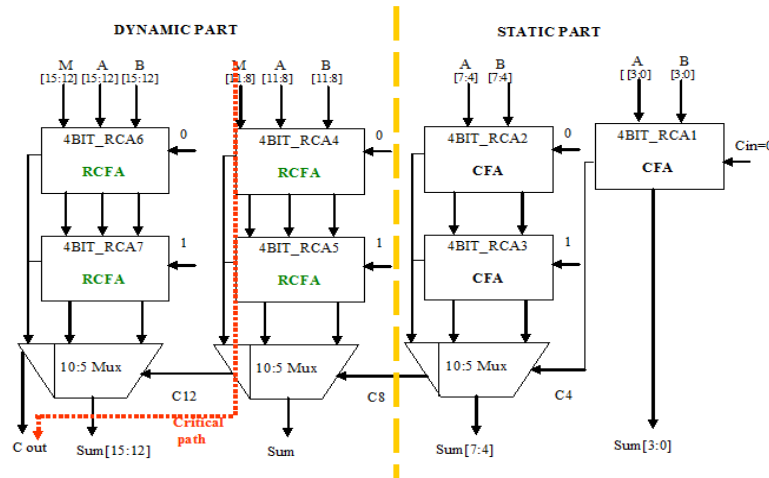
DYNAMIC PART

M [15:12]
A [15:12]
B [15:12]

M [11:8]
A [11:8]
B [11:8]

4BIT_RCA6
RCFA
0

4BIT_RCA4
RCFA
0

4BIT_RCA7
RCFA
1

4BIT_RCA5
RCFA
1

10:5 Mux
10:5 Mux

C12
C8

Critical path

C out
Sum[15:12]
Sum

STATIC PART

A [7:4]
B [7:4]

A [3:0]
B [3:0]

4BIT_RCA2
CFA
0

4BIT_RCA1
CFA
Cin=0

4BIT_RCA3
CFA
1

10:5 Mux

C4

Sum[7:4]
Sum[3:0]